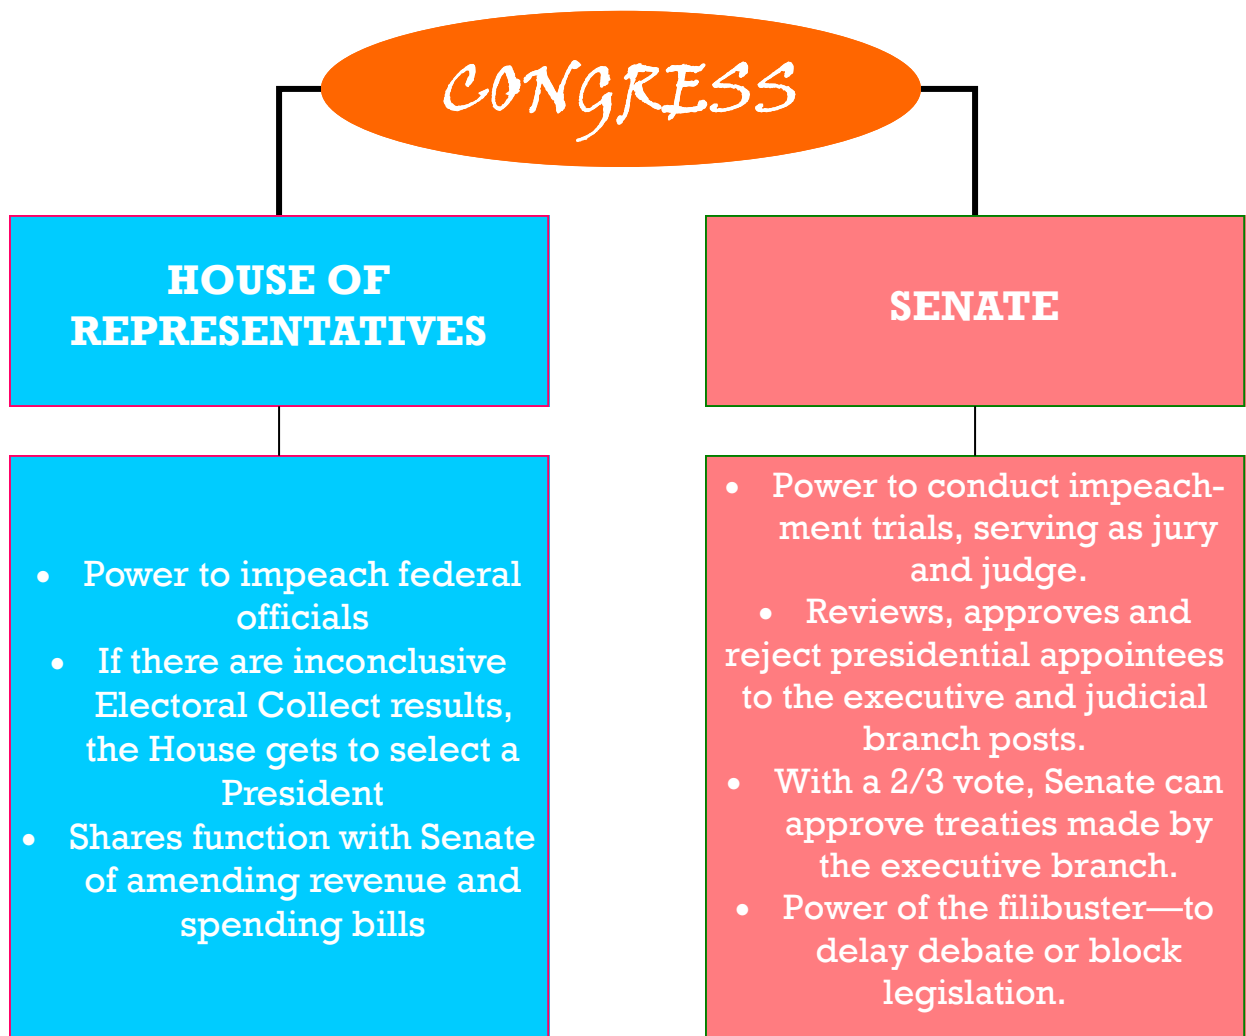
CONGRESS

HOUSE OF REPRESENTATIVES

SENATE

- Power to impeach federal officials
- If there are inconclusive Electoral Collect results, the House gets to select a President
- Shares function with Senate of amending revenue and spending bills

- Power to conduct impeachment trials, serving as jury and judge.
- Reviews, approves and reject presidential appointees to the executive and judicial branch posts.
- With a 2/3 vote, Senate can approve treaties made by the executive branch.
- Power of the filibuster—to delay debate or block legislation.